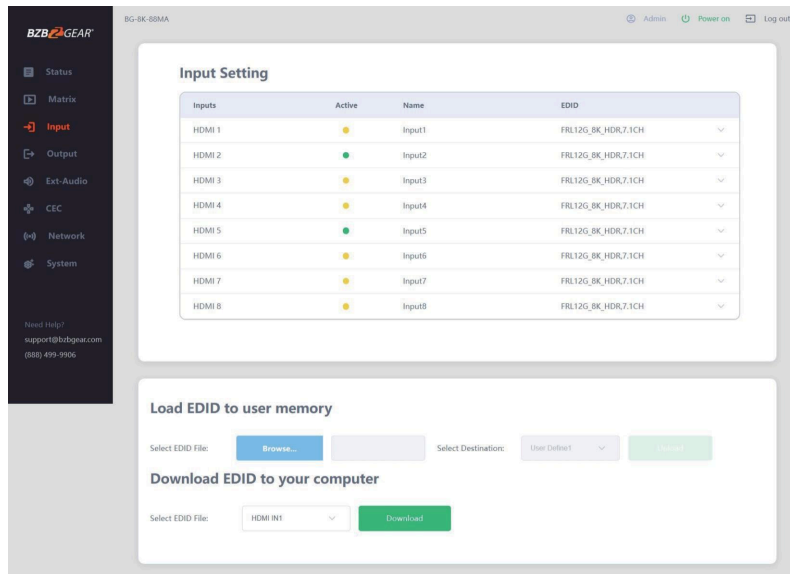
BZBGEAR

BG-8K-88MA

Admin Power on Log out

Status
Matrix
Input
Output
Ext-Audio
CEC
Network
System

Need Help?
support@bzbgear.com
(888) 499-9906

Input Setting

| Inputs | Active | Name | EDID |
|---|---|---|---|
| HDMI 1 | | Input1 | FRL12G_8K_HDR,7.1CH |
| HDMI 2 | | Input2 | FRL12G_8K_HDR,7.1CH |
| HDMI 3 | | Input3 | FRL12G_8K_HDR,7.1CH |
| HDMI 4 | | Input4 | FRL12G_8K_HDR,7.1CH |
| HDMI 5 | | Input5 | FRL12G_8K_HDR,7.1CH |
| HDMI 6 | | Input6 | FRL12G_8K_HDR,7.1CH |
| HDMI 7 | | Input7 | FRL12G_8K_HDR,7.1CH |
| HDMI 8 | | Input8 | FRL12G_8K_HDR,7.1CH |

Load EDID to user memory

Select EDID File: Browse... Select Destination: User Define1 Upload

Download EDID to your computer

Select EDID File: HDMI IN1 Download